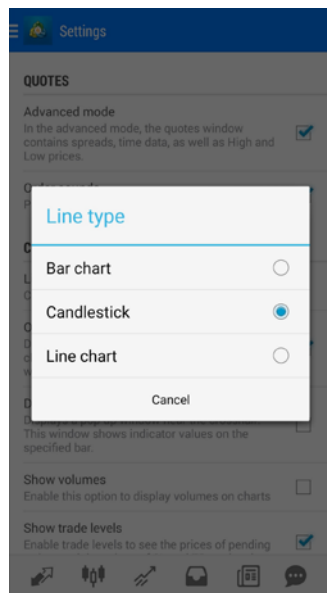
Settings

QUOTES

Advanced mode
In the advanced mode, the quotes window contains spreads, time data, as well as High and Low prices.

Order sounds
P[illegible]

C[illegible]

L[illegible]
C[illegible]

O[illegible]
D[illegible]
c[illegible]
w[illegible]

D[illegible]
Displays a pop-up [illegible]
This window shows indicator values on the specified bar.

Show volumes
Enable this option to display volumes on charts

Show trade levels
Enable trade levels to see the prices of pending

Line type

Bar chart

Candlestick

Line chart

Cancel